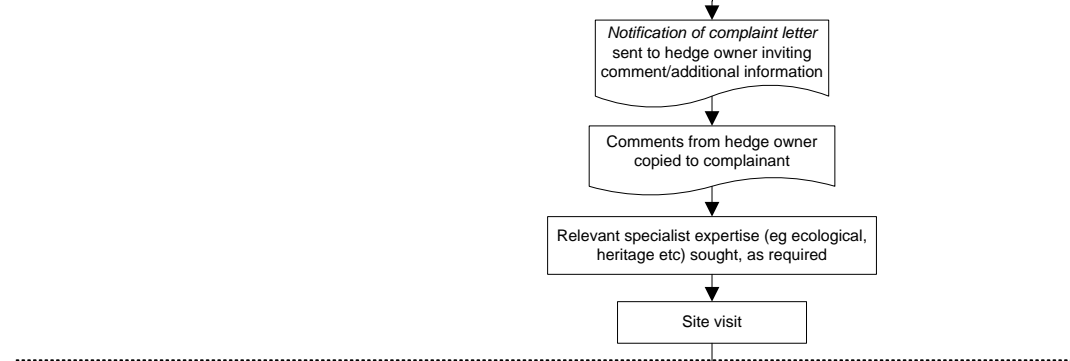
Notification of complaint letter sent to hedge owner inviting comment/additional information

Comments from hedge owner copied to complainant

Relevant specialist expertise (eg ecological, heritage etc) sought, as required

Site visit